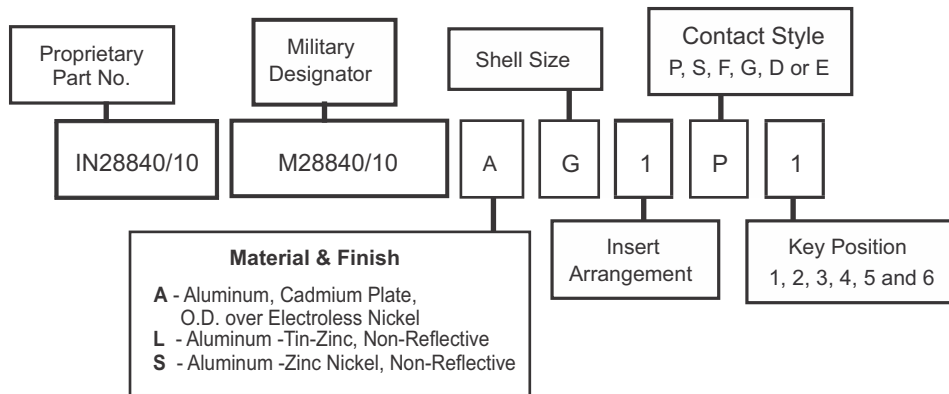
Proprietary Part No.

Military Designator

Shell Size

Contact Style
P, S, F, G, D or E

IN28840/10

M28840/10

A

G

1

P

1

Material & Finish

**A** - Aluminum, Cadmium Plate, O.D. over Electroless Nickel
**L** - Aluminum -Tin-Zinc, Non-Reflective
**S** - Aluminum -Zinc Nickel, Non-Reflective

Insert Arrangement

Key Position
1, 2, 3, 4, 5 and 6